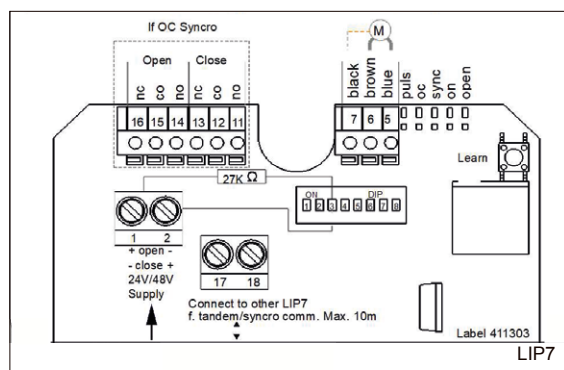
If OC Syncro

Open Close

nc co no nc co no

16 15 14 13 12 11

M

black brown blue

7 6 5

puls oc sync on open

Learn

27K Ω

ON DIP

1 2 3 4 5 6 7 8

1 2

+ open -
- close +
24V/48V
Supply

17 18

Connect to other LIP7
f. tandem/syncro comm. Max. 10m

Label 411303

LIP7